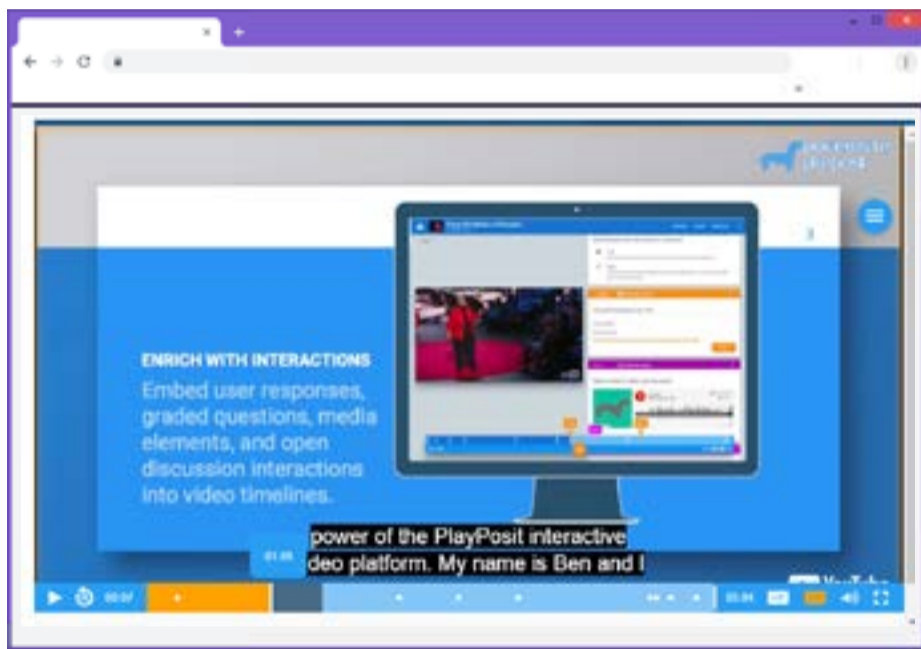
ENRICH WITH INTERACTIONS

Embed user responses, graded questions, media elements, and open discussion interactions into video timelines.

power of the PlayPosit interactive
deo platform. My name is Ben and I

01:05

00:07

01:34